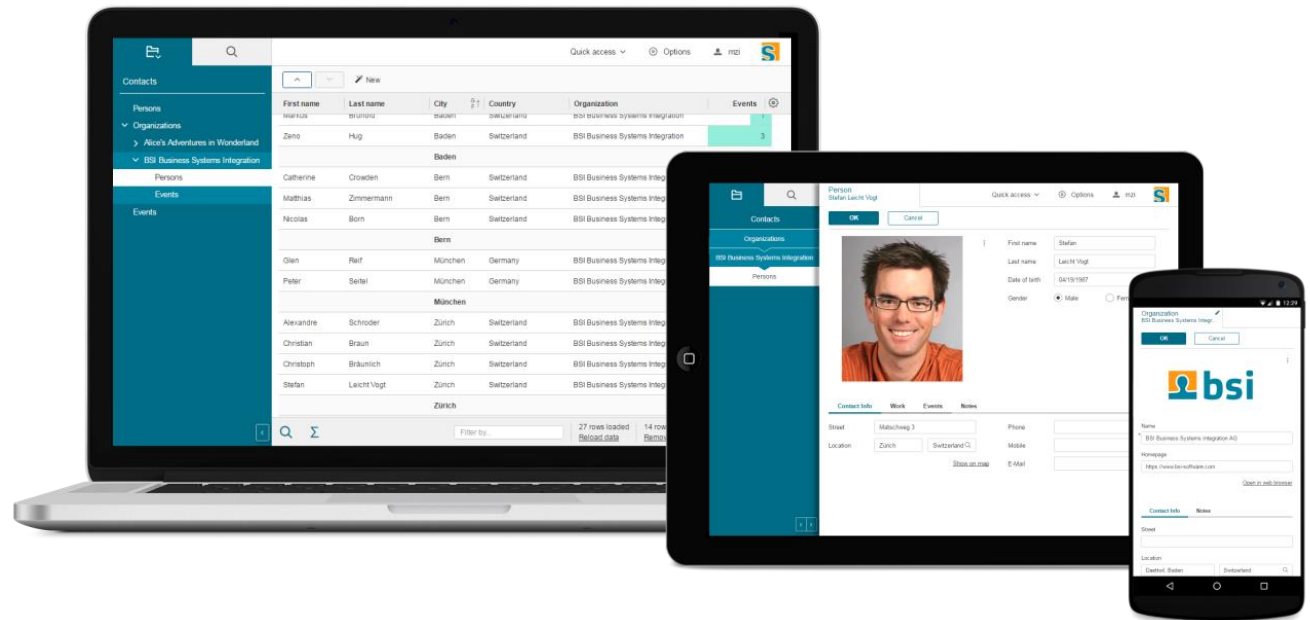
Quick access Options mzi

Contacts

Persons
Organizations
Alice's Adventures in Wonderland
BSI Business Systems Integration
Persons
Events
Events

New

| First name | Last name | City | Country | Organization | Events |
|---|---|---|---|---|---|
| Markus | Brunold | Baden | Switzerland | BSI Business Systems Integration | 1 |
| Zeno | Hug | Baden | Switzerland | BSI Business Systems Integration | 3 |
| | | Baden | | | |
| Catherine | Crowden | Bern | Switzerland | BSI Business Systems Integ | |
| Matthias | Zimmermann | Bern | Switzerland | BSI Business Systems Integ | |
| Nicolas | Born | Bern | Switzerland | BSI Business Systems Integ | |
| | | Bern | | | |
| Glen | Reif | München | Germany | BSI Business Systems Integ | |
| Peter | Seitel | München | Germany | BSI Business Systems Integ | |
| | | München | | | |
| Alexandre | Schroder | Zürich | Switzerland | BSI Business Systems Integ | |
| Christian | Braun | Zürich | Switzerland | BSI Business Systems Integ | |
| Christoph | Bräunlich | Zürich | Switzerland | BSI Business Systems Integ | |
| Stefan | Leicht Vogt | Zürich | Switzerland | BSI Business Systems Integ | |
| | | Zürich | | | |

Filter by...
27 rows loaded
Reload data
14 row
Remov

Person
Stefan Leicht Vogt
Quick access Options mzi
Contacts
Organizations
BSI Business Systems Integration
Persons
OK Cancel
First name Stefan
Last name Leicht Vogt
Date of birth 04/15/1987
Gender Male Fem
Contact Info Work Events Notes
Street Maitschweg 3
Location Zürich Switzerland
Show on map
Phone
Mobile
E-Mail

12:29
Organization
BSI Business Systems Integr
OK Cancel
bsi
Name
BSI Business Systems Integration AG
Homepage
https://www.bsi-software.com
Open in web browser
Contact Info Notes
Street
Location
Daettwil, Baden Switzerland